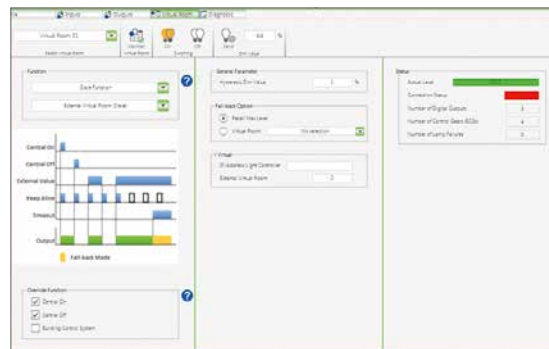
Input | Output | Virtual Room | Diagnosis

Virtual Room 01

Select Virtual Room

Identify Virtual Room

On | Off

Switching

Send | 64 | %

Dim Value

Function

Base function

External Virtual Room Dieter

Central On

Central Off

External Value

Keep Alive

Timeout

Output

Fall-back Mode

Override Function

Central On

Central Off

Building Control System

General Parameter

Hysteresis Dim Value | 1 | %

Fall-back Option

Recall Max Level

Virtual Room | No selection

Virtual

DI Address Light Controller

External Virtual Room | 0

Status

Actual Level

Connection Status

Number of Digital Outputs | 2

Number of Control Gears ECGs | 4

Number of Lamp Failures | 0